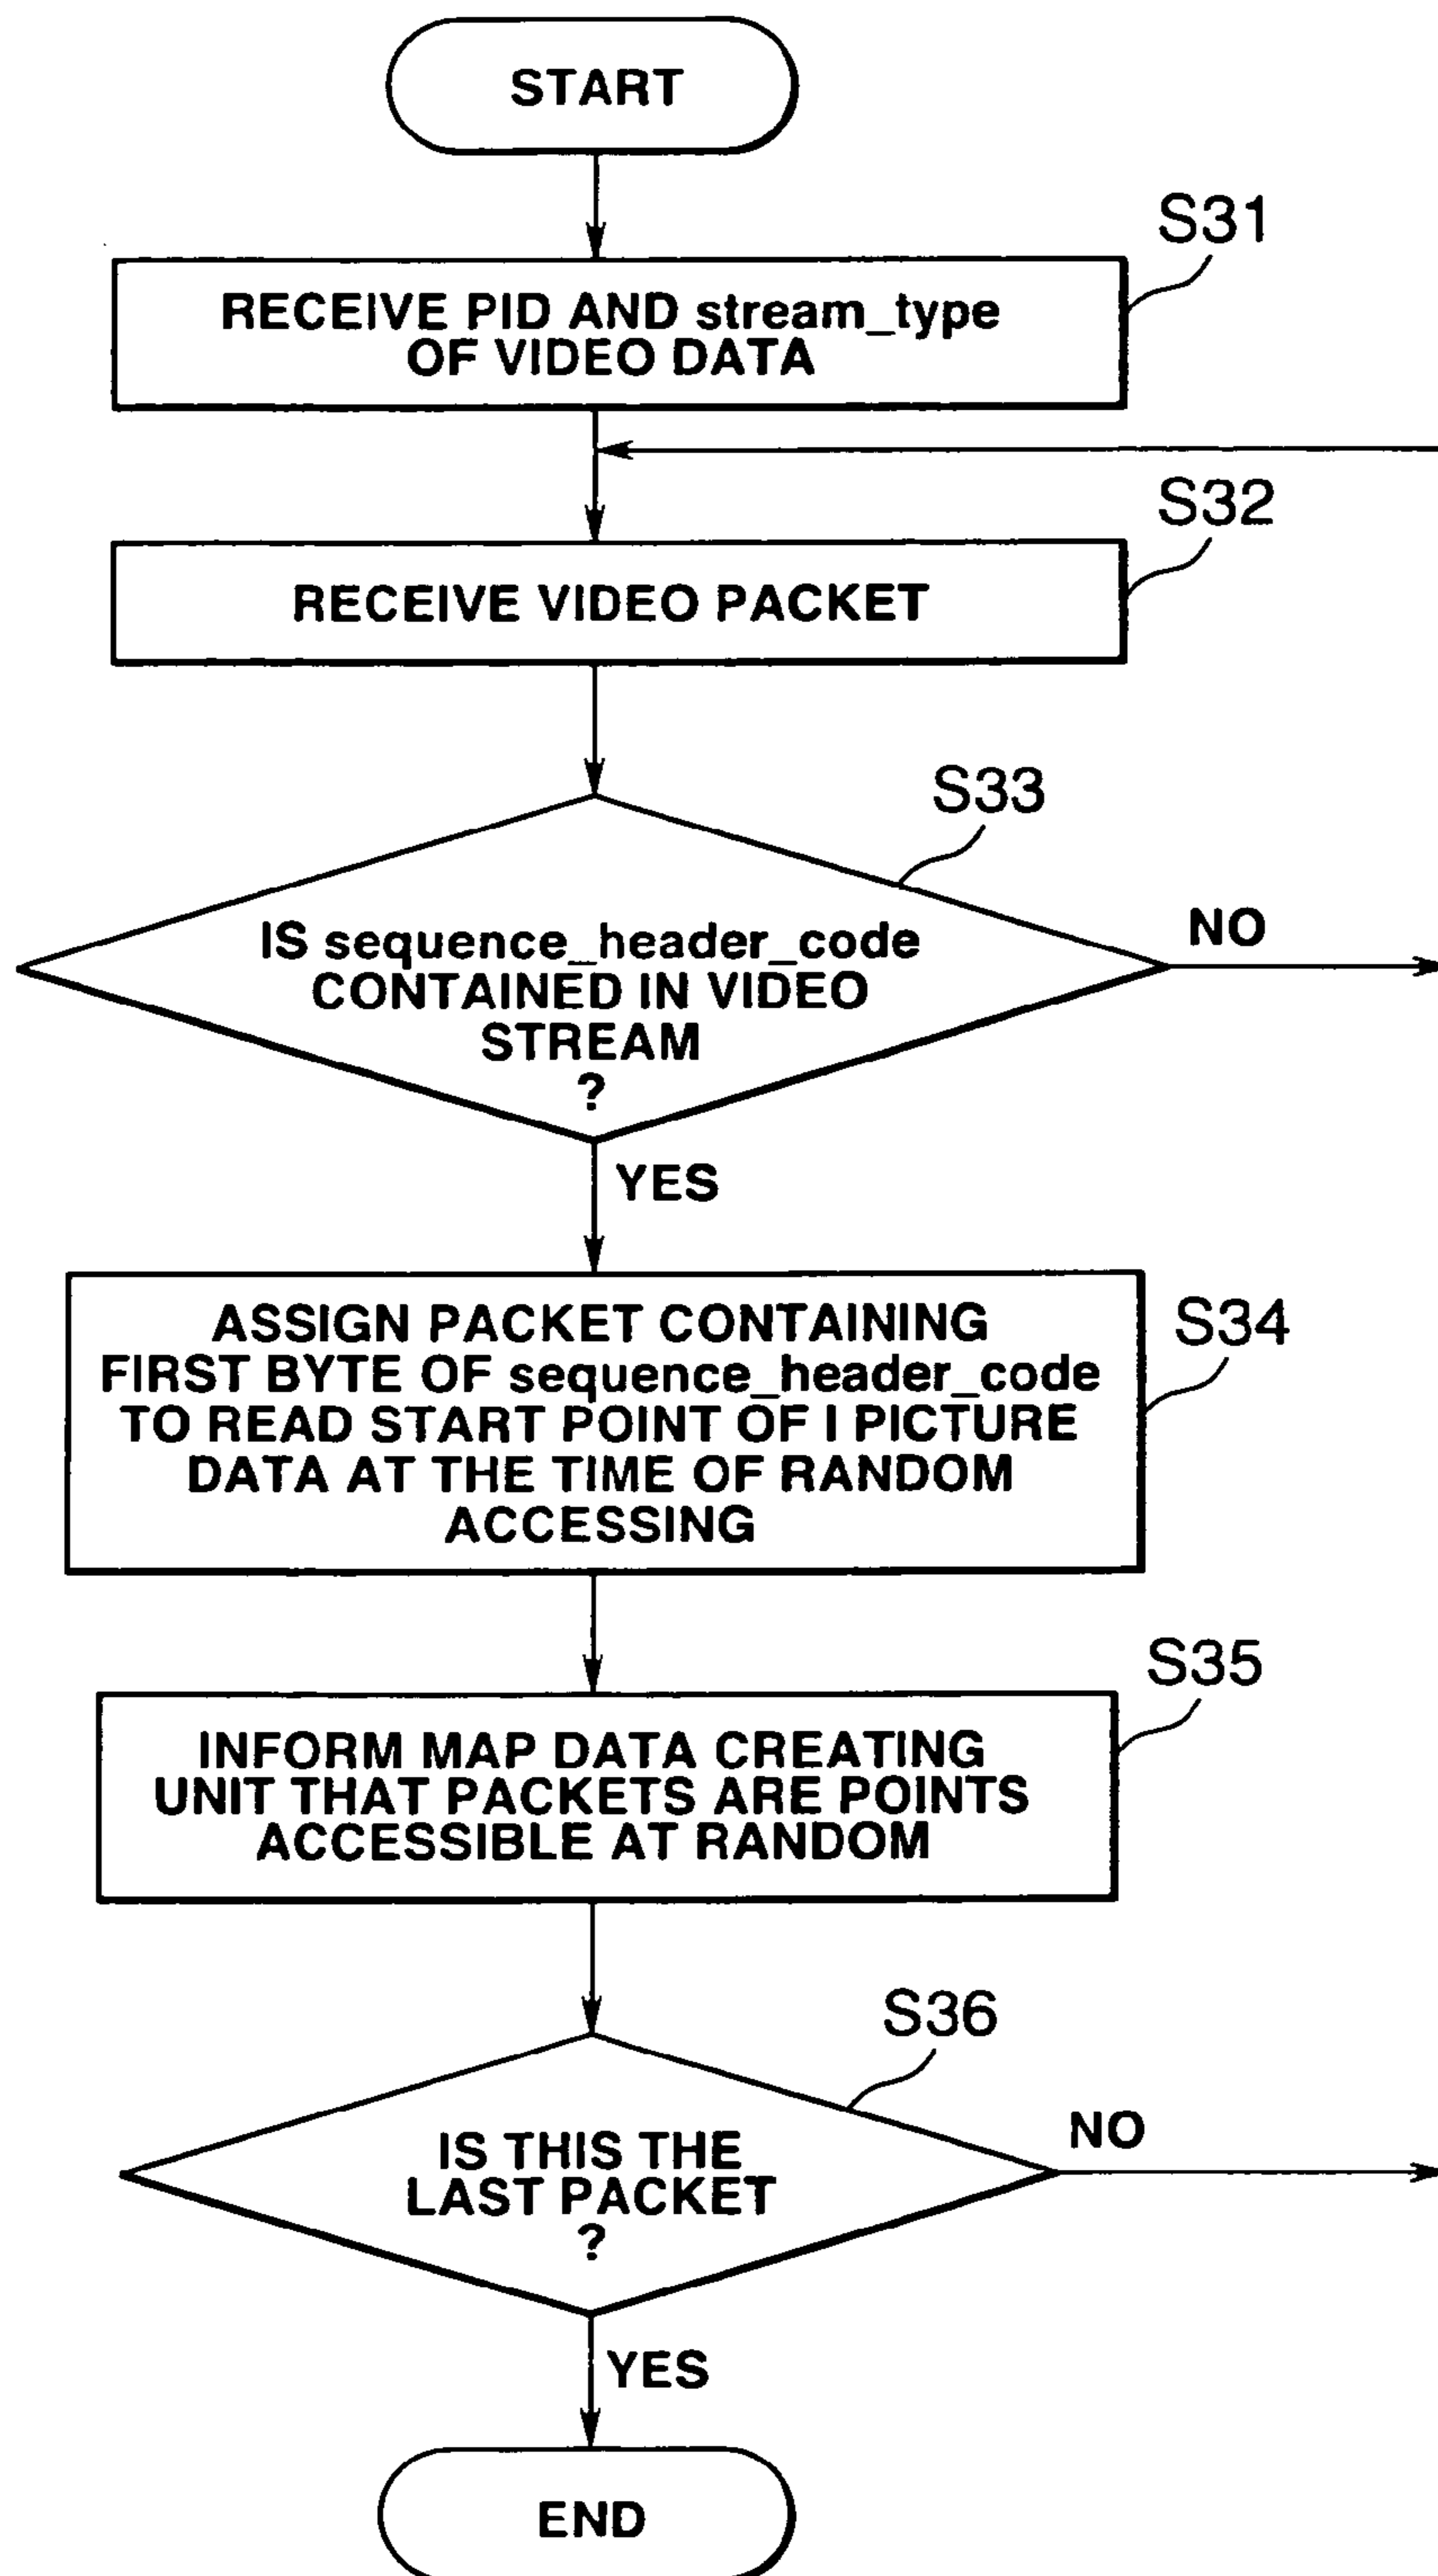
START

S31

RECEIVE PID AND stream_type OF VIDEO DATA

S32

RECEIVE VIDEO PACKET

S33

IS sequence_header_code CONTAINED IN VIDEO STREAM ?

NO

YES

ASSIGN PACKET CONTAINING FIRST BYTE OF sequence_header_code TO READ START POINT OF I PICTURE DATA AT THE TIME OF RANDOM ACCESSING

S34

S35

INFORM MAP DATA CREATING UNIT THAT PACKETS ARE POINTS ACCESSIBLE AT RANDOM

S36

IS THIS THE LAST PACKET ?

NO

YES

END